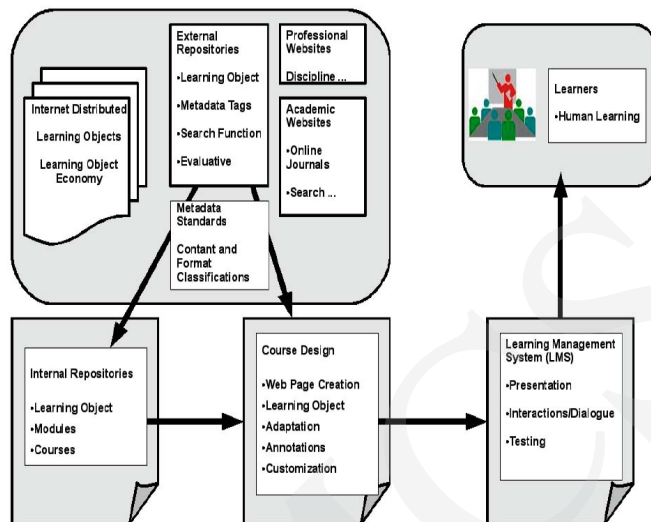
Internet Distributed

Learning Objects

Learning Object Economy

External Repositories

•Learning Object

•Metadata Tags

•Search Function

•Evaluative

Professional Websites

Discipline ...

Academic Websites

•Online Journals

•Search ...

Metadata Standards

Contant and Format Classifications

Learners

•Human Learning

Internal Repositories

•Learning Object

•Modules

•Courses

Course Design

•Web Page Creation

•Learning Object

•Adaptation

•Annotations

•Customization

Learning Management System (LMS)

•Presentation

•Interactions/Dialogue

•Testing